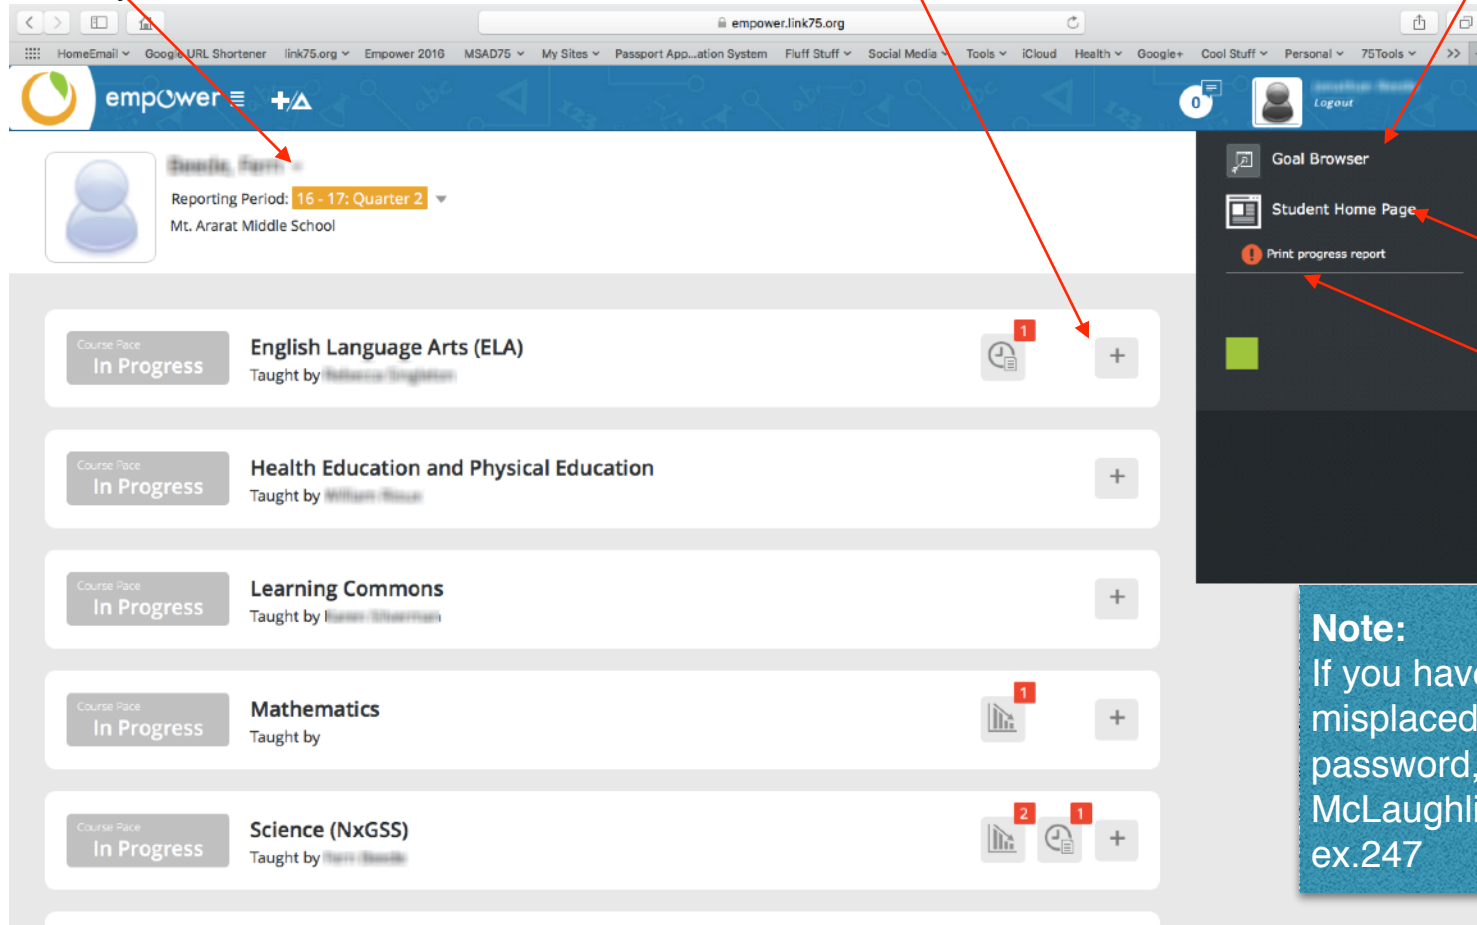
empower.link75.org

HomeEmail Google URL Shortener link75.org Empower 2016 MSAD75 My Sites Passport App...ation System Fluff Stuff Social Media Tools iCloud Health Google+ Cool Stuff Personal 75Tools >>

empower ≡ +△

0

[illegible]
Logout

Goal Browser
Student Home Page
Print progress report

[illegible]
Reporting Period: 16 - 17: Quarter 2
Mt. Ararat Middle School

Course Pace
In Progress
English Language Arts (ELA)
Taught by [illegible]
1
+

Course Pace
In Progress
Health Education and Physical Education
Taught by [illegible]
+

Course Pace
In Progress
Learning Commons
Taught by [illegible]
+

Course Pace
In Progress
Mathematics
Taught by
1
+

Course Pace
In Progress
Science (NxGSS)
Taught by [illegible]
2
1
+

Note:
If you hav
misplaced
password,
McLaughli
ex.247